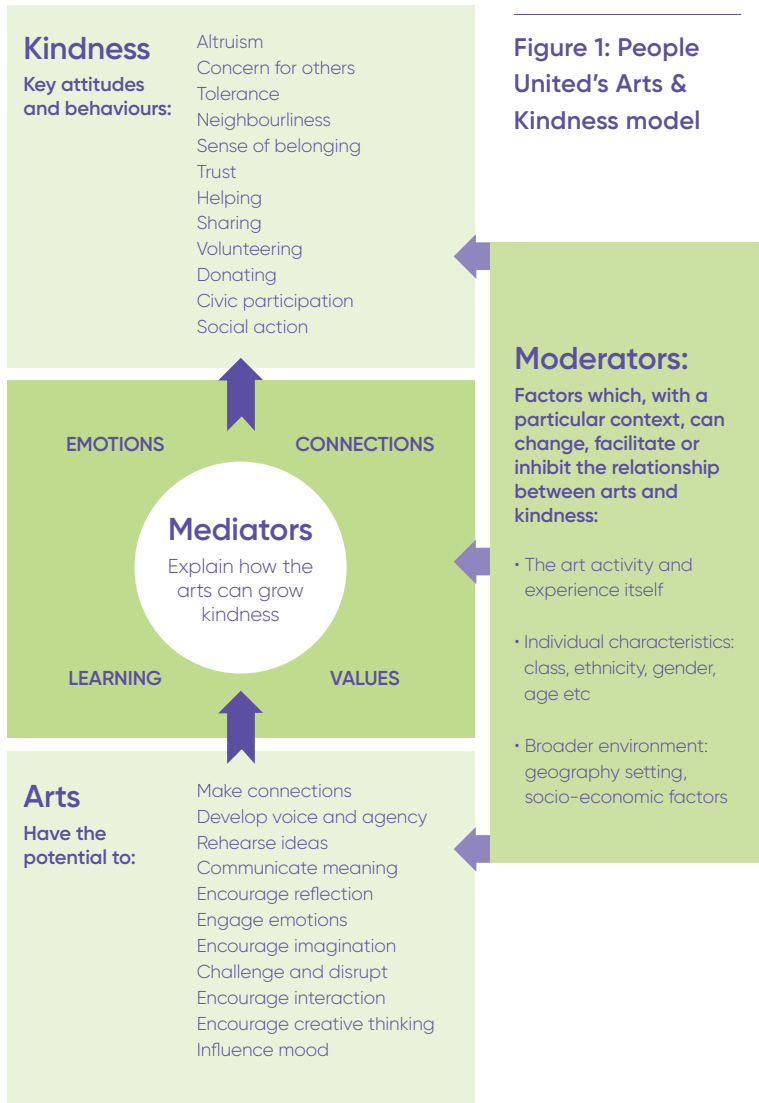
Kindness
Key attitudes and behaviours:

Altruism
Concern for others
Tolerance
Neighbourliness
Sense of belonging
Trust
Helping
Sharing
Volunteering
Donating
Civic participation
Social action

Figure 1: People United's Arts & Kindness model

EMOTIONS
CONNECTIONS

Mediators
Explain how the arts can grow kindness

LEARNING
VALUES

Moderators:
Factors which, with a particular context, can change, facilitate or inhibit the relationship between arts and kindness:

• The art activity and experience itself

• Individual characteristics: class, ethnicity, gender, age etc

• Broader environment: geography setting, socio-economic factors

Arts
Have the potential to:

Make connections
Develop voice and agency
Rehearse ideas
Communicate meaning
Encourage reflection
Engage emotions
Encourage imagination
Challenge and disrupt
Encourage interaction
Encourage creative thinking
Influence mood